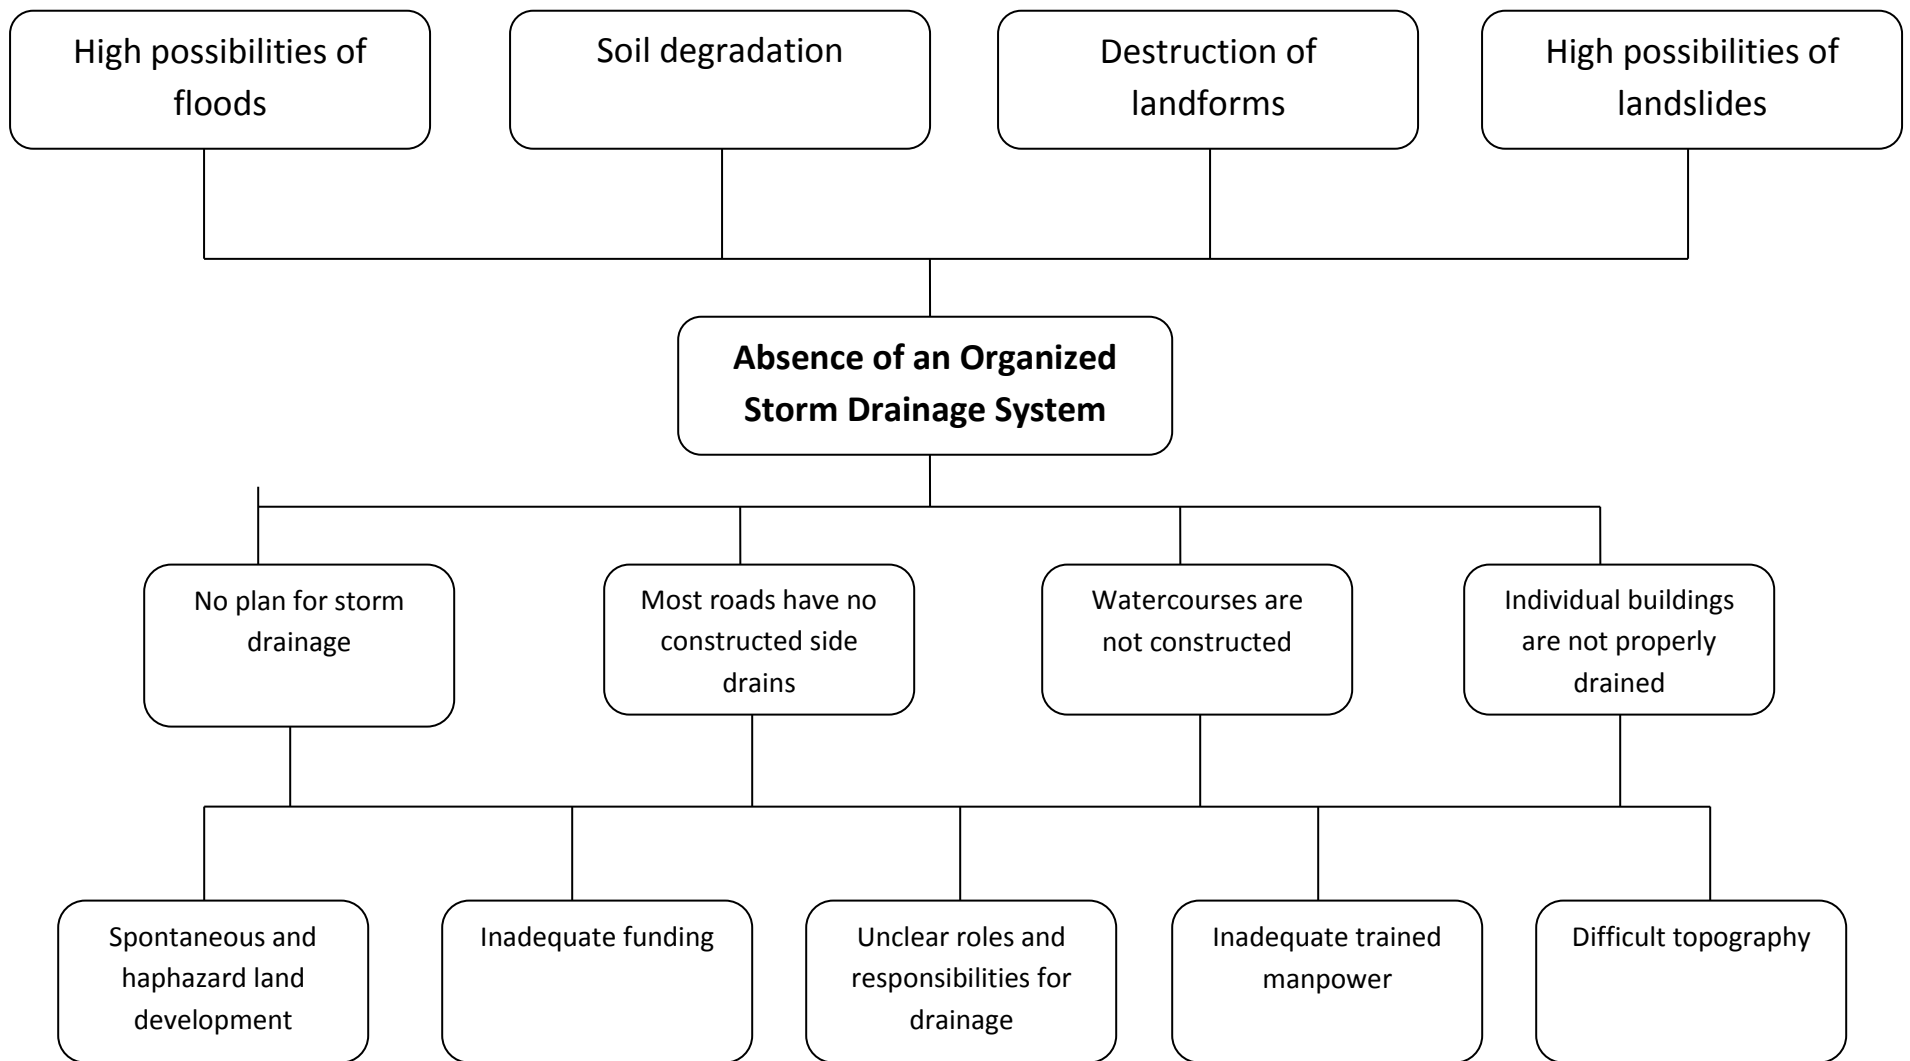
High possibilities of floods

Soil degradation

Destruction of landforms

High possibilities of landslides

**Absence of an Organized Storm Drainage System**

No plan for storm drainage

Most roads have no constructed side drains

Watercourses are not constructed

Individual buildings are not properly drained

Spontaneous and haphazard land development

Inadequate funding

Unclear roles and responsibilities for drainage

Inadequate trained manpower

Difficult topography